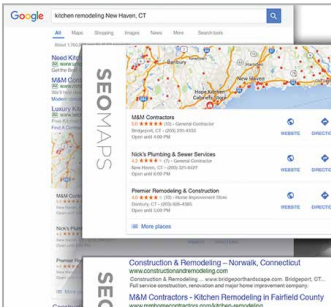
Google kitchen remodeling New Haven, CT

All Maps Shopping Images News More Search tools

Need Kitch

M&M Cont

Luxury Kit

SEO MAPS

M&M Contractors
5.0 ★★★★★ (10) · General Contractor
Bridgeport, CT · (203) 330-4332
Open until 4:00 PM

WEBSITE DIRECTIONS

Nick's Plumbing & Sewer Services
4.3 ★★★★ (16) · General Contractor
New Haven, CT · (203) 777-7777
Open until 4:00 PM

WEBSITE DIRECTIONS

Premier Remodeling & Construction
4.6 ★★★★★ (10) · Home Improvement Store
Stratford, CT · (203) 685-4385
Open until 5:00 PM

WEBSITE DIRECTIONS

More places

M&M Con

Nick's Plu

Premier R

SEO

Construction & Remodeling – Norwalk, Connecticut
www.constructionandremodeling.com
Full service construction, renovation and major home improvement company.

M&M Contractors - Kitchen Remodeling in Fairfield County